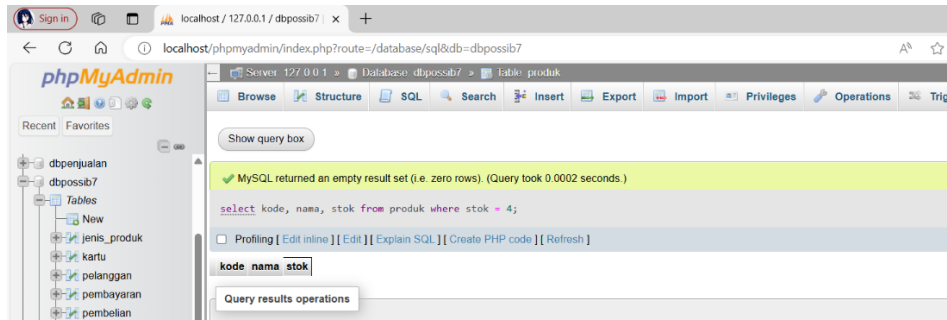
Sign in

localhost / 127.0.0.1 / dbpossib7 |

localhost/phpmyadmin/index.php?route=/database/sql&db=dbpossib7

phpMyAdmin

Recent Favorites

dbpenjualan
dbpossib7
Tables
New
jenis_produk
kartu
pelanggan
pembayaran
pembelian

Server: 127.0.0.1 » Database: dbpossib7 » Table: produk

Browse Structure SQL Search Insert Export Import Privileges Operations Trig

Show query box

MySQL returned an empty result set (i.e. zero rows). (Query took 0.0002 seconds.)

select kode, nama, stok from produk where stok = 4;

Profiling [ Edit inline ] [ Edit ] [ Explain SQL ] [ Create PHP code ] [ Refresh ]

| kode | nama | stok |
|---|---|---|

Query results operations